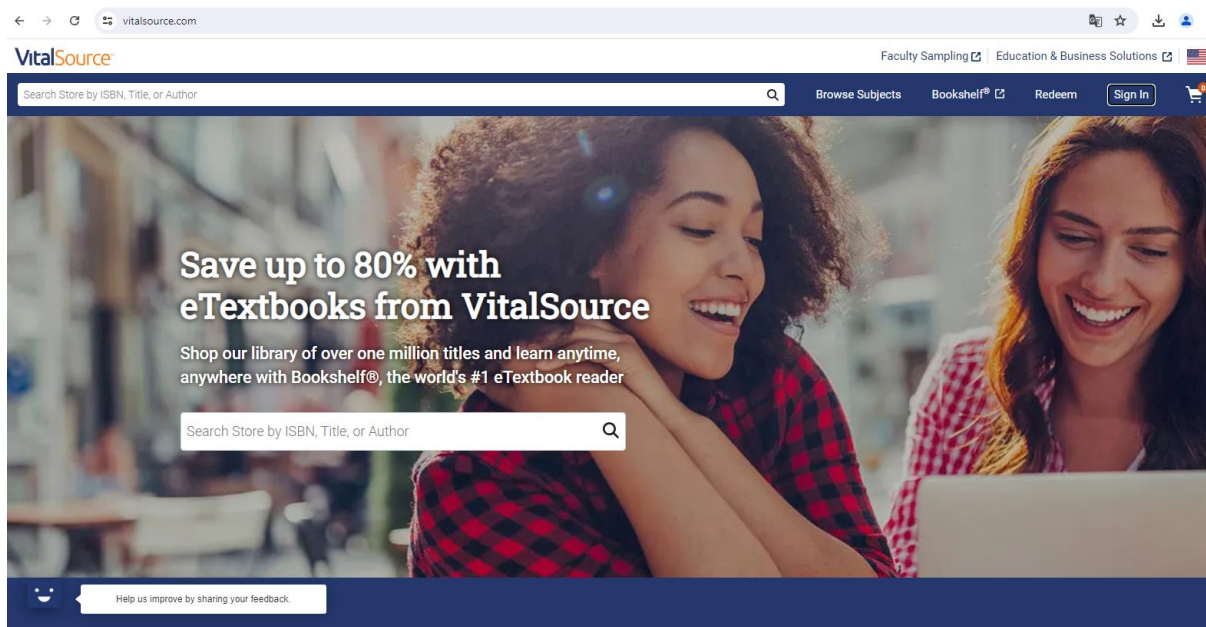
vitalsource.com

VitalSource

Faculty Sampling | Education & Business Solutions

Search Store by ISBN, Title, or Author

Browse Subjects Bookshelf® Redeem Sign In

Save up to 80% with eTextbooks from VitalSource

Shop our library of over one million titles and learn anytime, anywhere with Bookshelf®, the world's #1 eTextbook reader

Search Store by ISBN, Title, or Author

Help us improve by sharing your feedback.